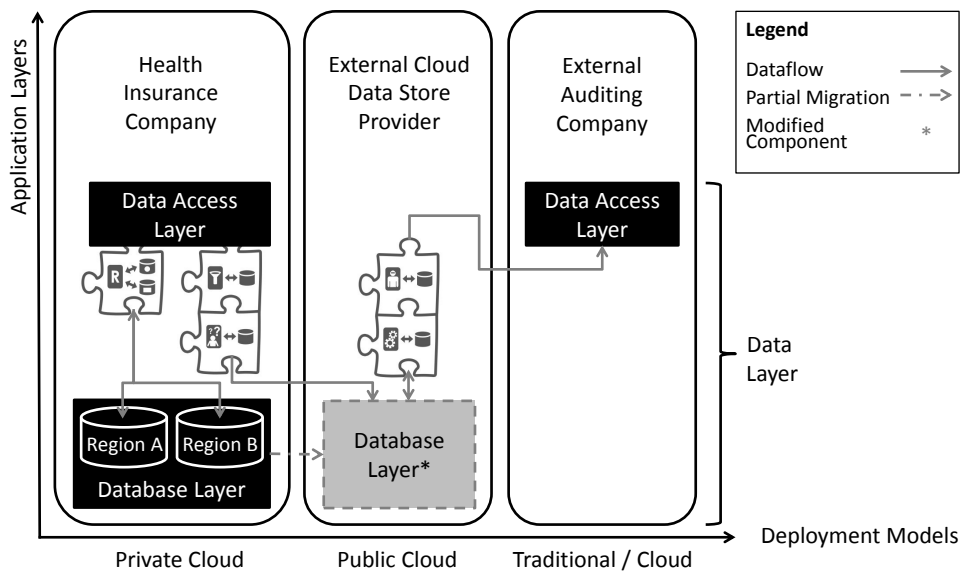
Application Layers

Health Insurance Company

External Cloud Data Store Provider

External Auditing Company

Legend
Dataflow
Partial Migration
Modified Component *

Data Access Layer

Data Access Layer

R

Region A
Region B
Database Layer

Database Layer*

Data Layer

Deployment Models

Private Cloud
Public Cloud
Traditional / Cloud